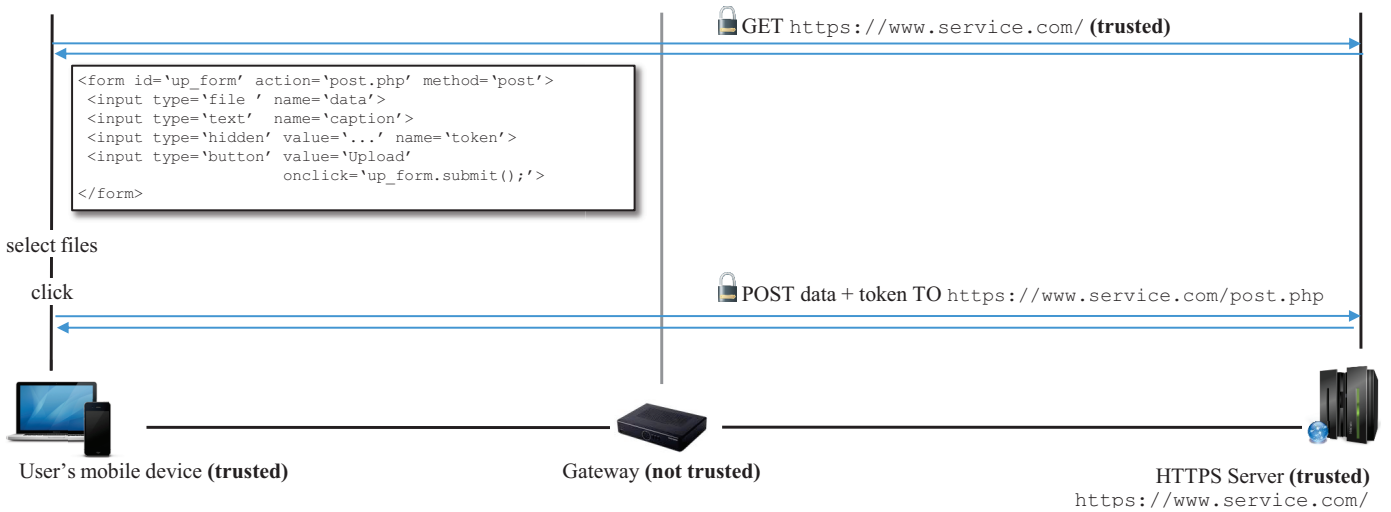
GET https://www.service.com/ **(trusted)**

<form id='up_form' action='post.php' method='post'>
<input type='file ' name='data'>
<input type='text' name='caption'>
<input type='hidden' value='...' name='token'>
<input type='button' value='Upload'
onclick='up_form.submit();'>
</form>

select files

click

POST data + token TO https://www.service.com/post.php

User's mobile device **(trusted)**

Gateway **(not trusted)**

HTTPS Server **(trusted)**
https://www.service.com/